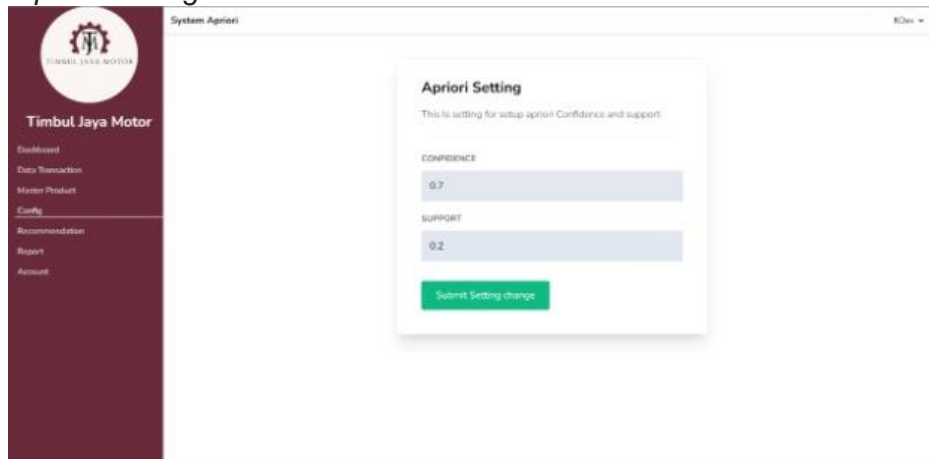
TIMBUL JAYA MOTOR

Timbul Jaya Motor

Dashboard
Data Transaction
Master Product
Config
Recommendation
Report
Account

System Apriori

KDev

Apriori Setting

This is setting for setup apriori Confidence and support

CONFIDENCE

0.7

SUPPORT

0.2

Submit Setting change